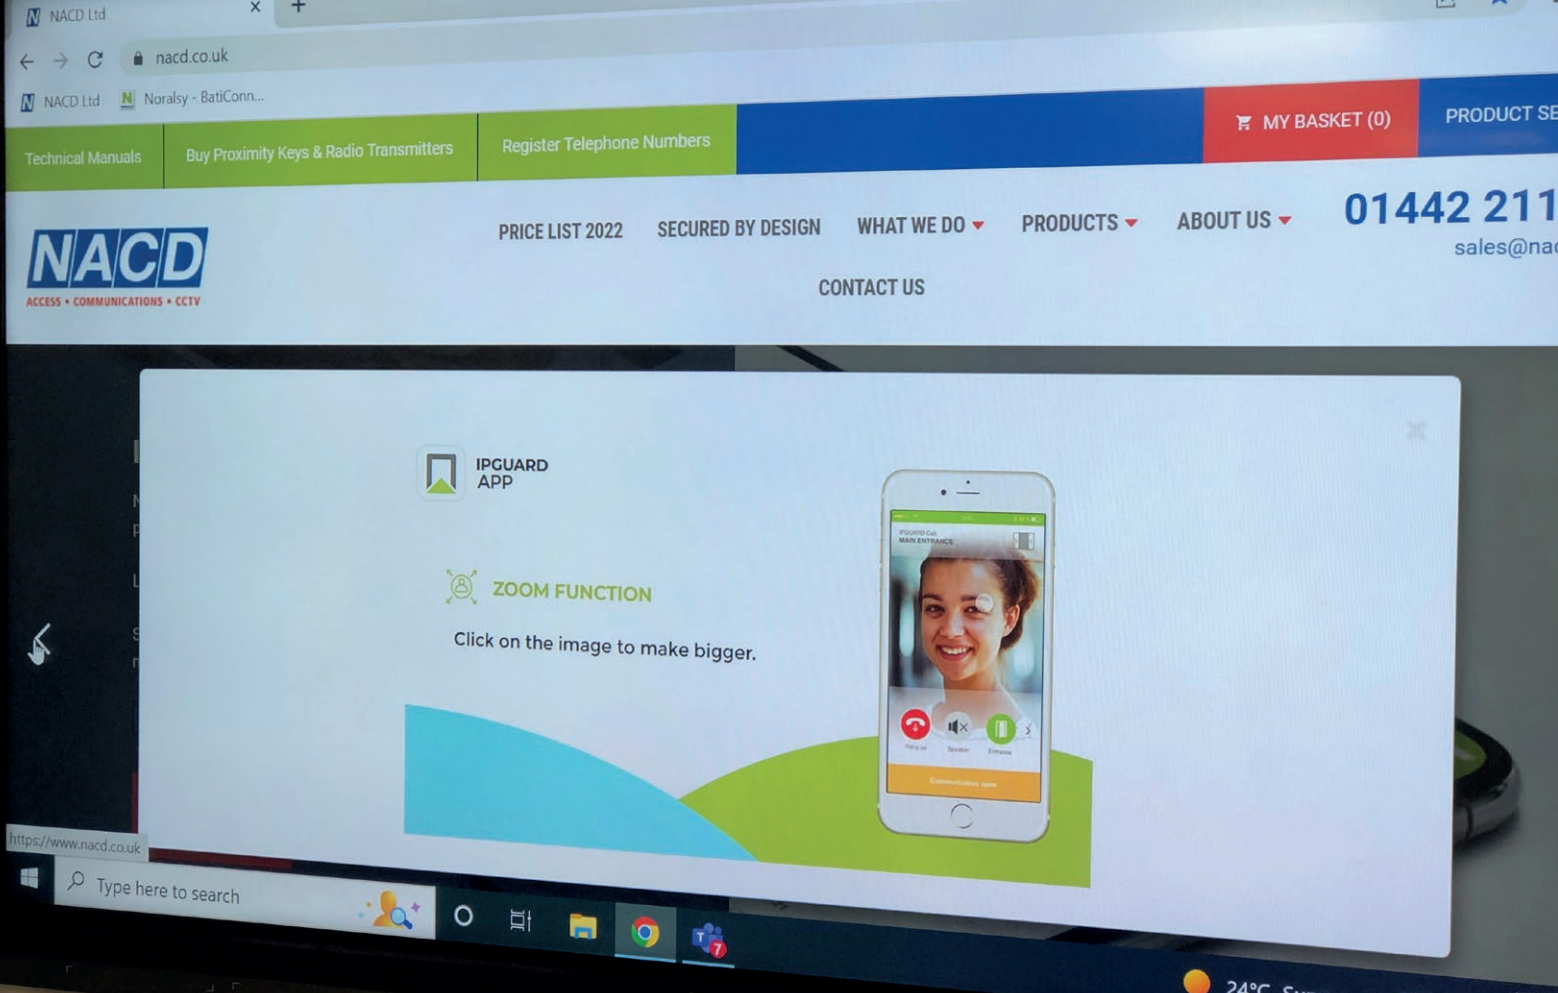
NACD Ltd

nacd.co.uk

NACD Ltd Noralsy - BatiConn...

Technical Manuals Buy Proximity Keys & Radio Transmitters Register Telephone Numbers

MY BASKET (0) PRODUCT SE

NACD
ACCESS • COMMUNICATIONS • CCTV

PRICE LIST 2022 SECURED BY DESIGN WHAT WE DO PRODUCTS ABOUT US

CONTACT US

01442 211
sales@na

IPGUARD APP

ZOOM FUNCTION

Click on the image to make bigger.

IPGUARD Call
MAIN ENTRANCE

https://www.nacd.co.uk

Type here to search

24°C